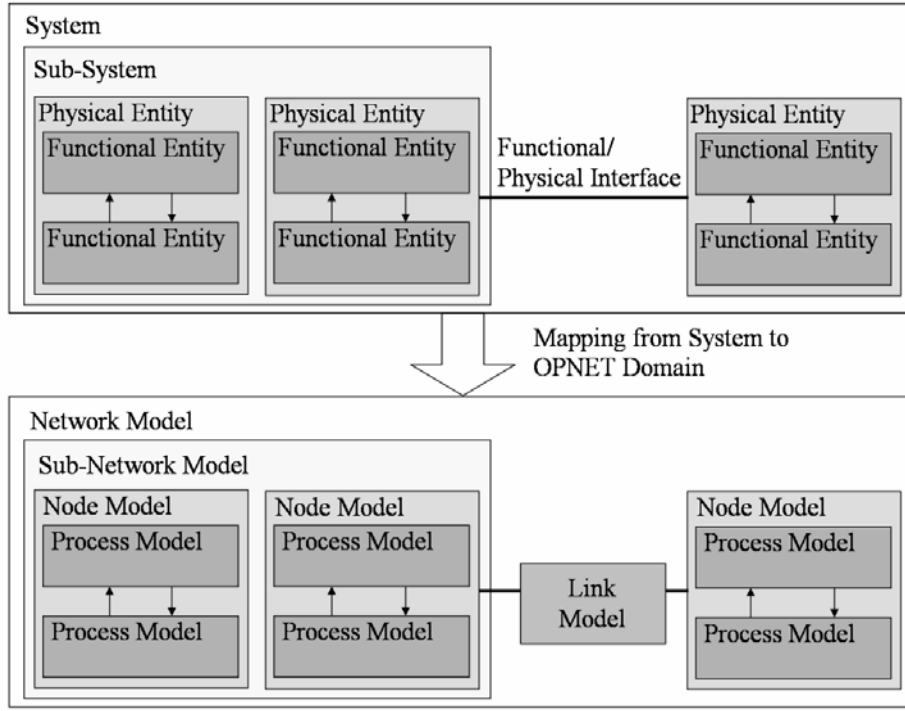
System

Sub-System

Physical Entity

Functional Entity

Functional Entity

Physical Entity

Functional Entity

Functional Entity

Functional/ Physical Interface

Physical Entity

Functional Entity

Functional Entity

Mapping from System to OPNET Domain

Network Model

Sub-Network Model

Node Model

Process Model

Process Model

Node Model

Process Model

Process Model

Link Model

Node Model

Process Model

Process Model